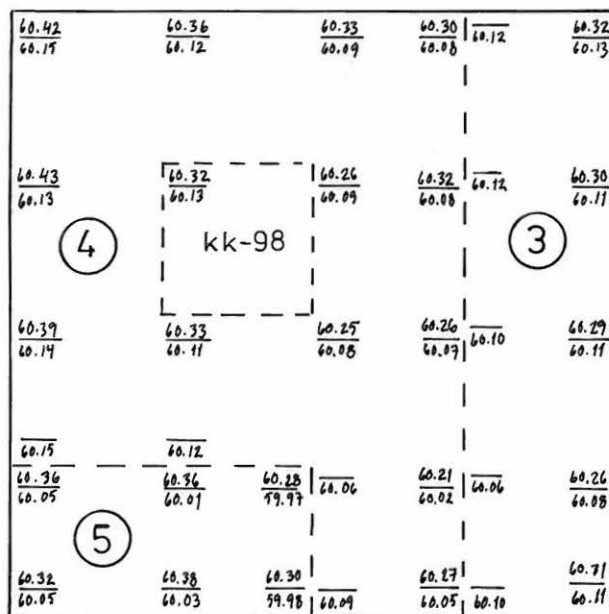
$\frac{60.42}{60.15}$ $\frac{60.36}{60.12}$ $\frac{60.33}{60.09}$ $\frac{60.30}{60.08}$ $\overline{60.12}$ $\frac{60.32}{60.13}$

$\frac{60.43}{60.13}$ $\frac{60.32}{60.13}$ $\frac{60.26}{60.09}$ $\frac{60.32}{60.08}$ $\overline{60.12}$ $\frac{60.30}{60.11}$

4

kk-98

3

$\frac{60.39}{60.14}$ $\frac{60.33}{60.11}$ $\frac{60.25}{60.08}$ $\frac{60.26}{60.07}$ $\overline{60.10}$ $\frac{60.29}{60.11}$

$\overline{60.15}$ $\overline{60.12}$

$\frac{60.36}{60.05}$ $\frac{60.36}{60.01}$ $\frac{60.28}{59.97}$ $\overline{60.06}$ $\frac{60.21}{60.02}$ $\overline{60.06}$ $\frac{60.26}{60.08}$

5

$\frac{60.32}{60.05}$ $\frac{60.38}{60.03}$ $\frac{60.30}{59.98}$ $\overline{60.09}$ $\frac{60.27}{60.05}$ $\overline{60.10}$ $\frac{60.31}{60.11}$